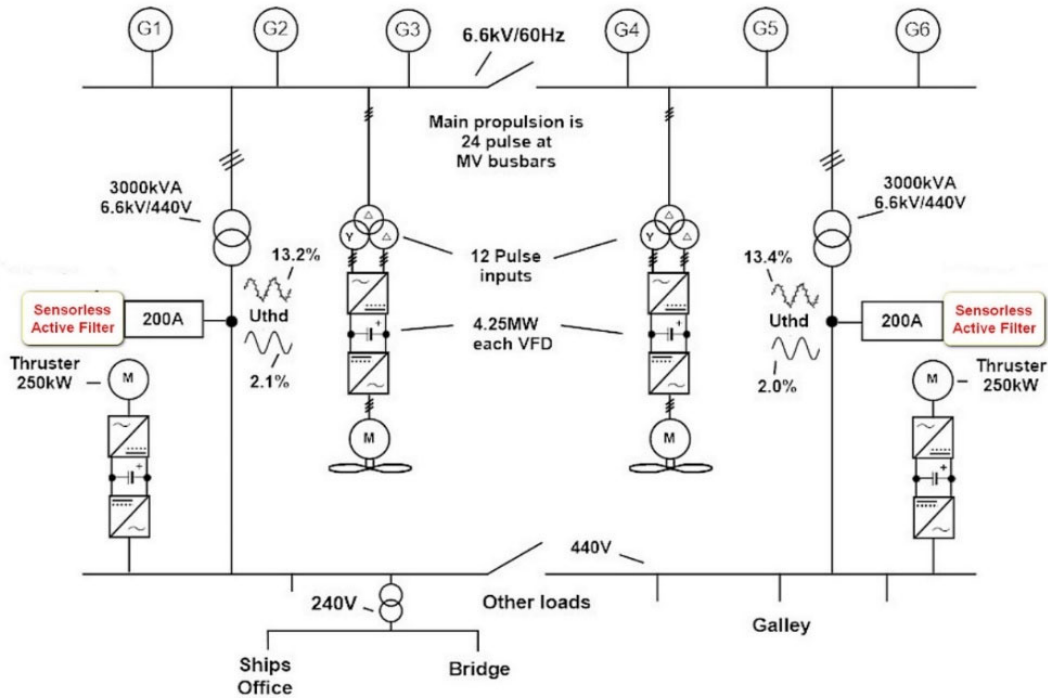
G1
G2
G3
6.6kV/60Hz
G4
G5
G6

Main propulsion is 24 pulse at MV busbars

3000kVA 6.6kV/440V

3000kVA 6.6kV/440V

13.2%

12 Pulse inputs

13.4%

Sensorless Active Filter
200A
Uthd

4.25MW each VFD

Uthd
200A
Sensorless Active Filter

Thruster 250kW
M
2.1%

2.0%
M
Thruster 250kW

M
M

440V

240V
Other loads
Galley

Ships Office
Bridge